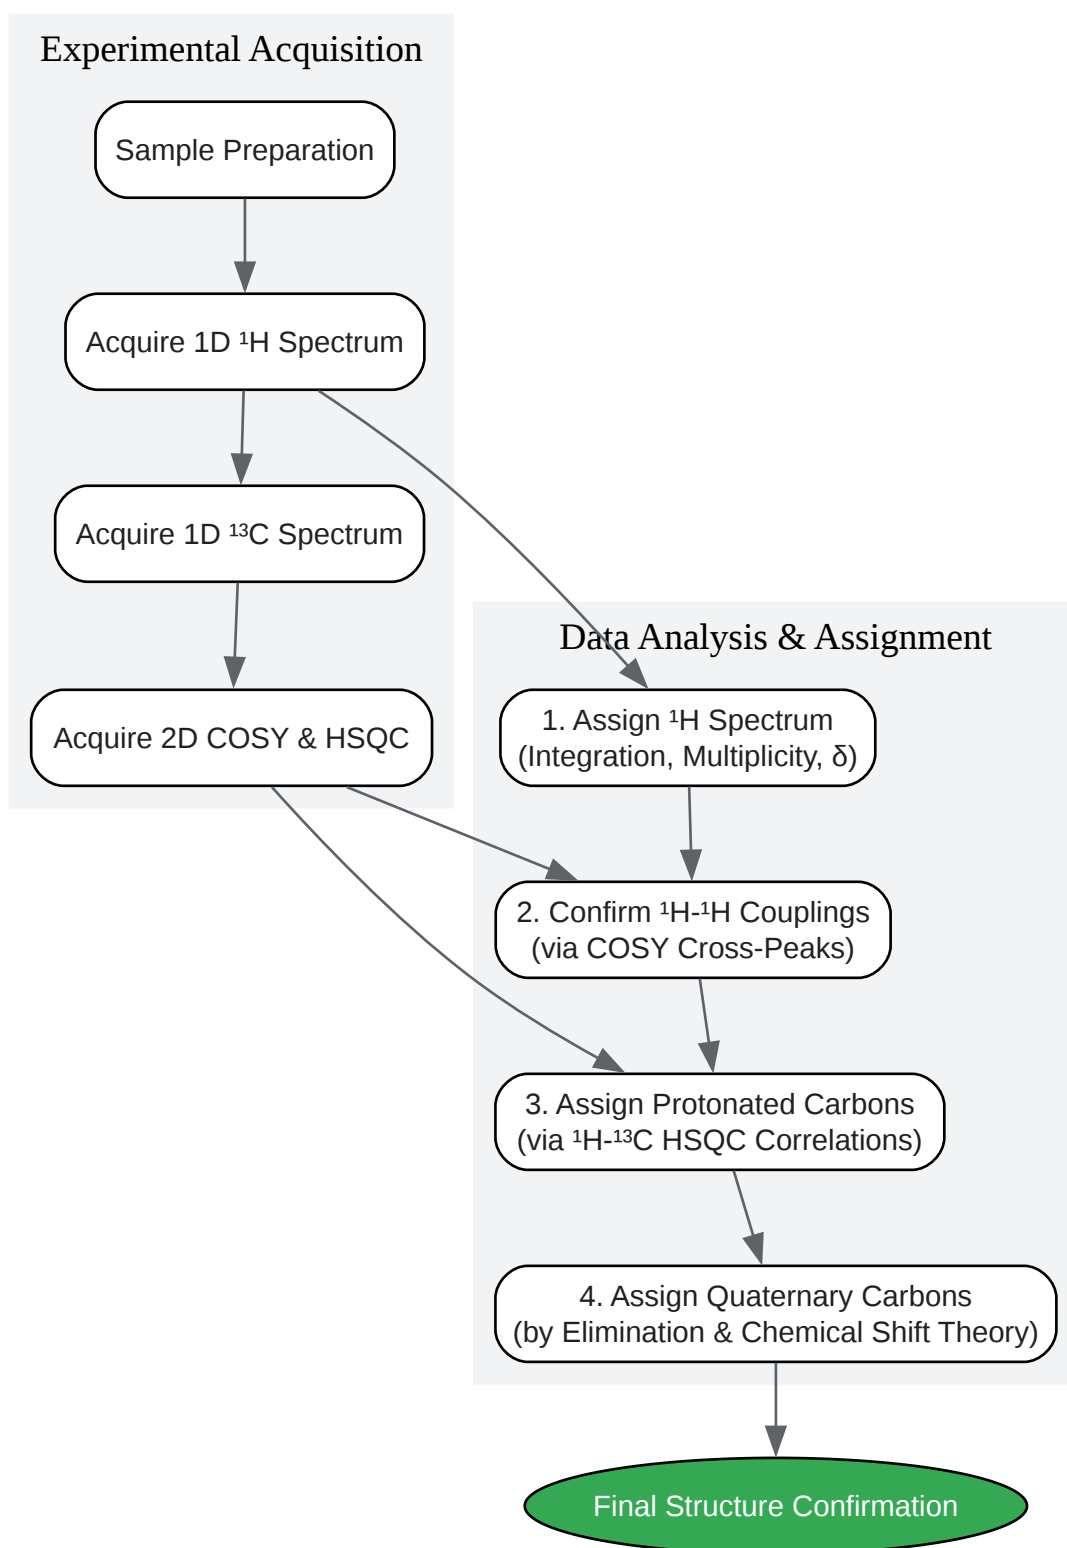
Experimental Acquisition

Sample Preparation

Acquire 1D $^{1}$H Spectrum

Acquire 1D $^{13}$C Spectrum

Acquire 2D COSY & HSQC

Data Analysis & Assignment

1. Assign $^{1}$H Spectrum (Integration, Multiplicity, δ)

2. Confirm $^{1}$H-$^{1}$H Couplings (via COSY Cross-Peaks)

3. Assign Protonated Carbons (via $^{1}$H-$^{13}$C HSQC Correlations)

4. Assign Quaternary Carbons (by Elimination & Chemical Shift Theory)

Final Structure Confirmation